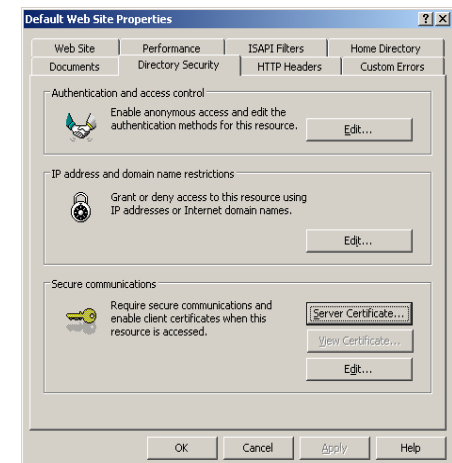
Default Web Site Properties

?
X

Web Site
Performance
ISAPI Filters
Home Directory
Documents
Directory Security
HTTP Headers
Custom Errors

Authentication and access control

Enable anonymous access and edit the authentication methods for this resource.

Edit...

IP address and domain name restrictions

Grant or deny access to this resource using IP addresses or Internet domain names.

Edit...

Secure communications

Require secure communications and enable client certificates when this resource is accessed.

Server Certificate...

View Certificate...

Edit...

OK
Cancel
Apply
Help